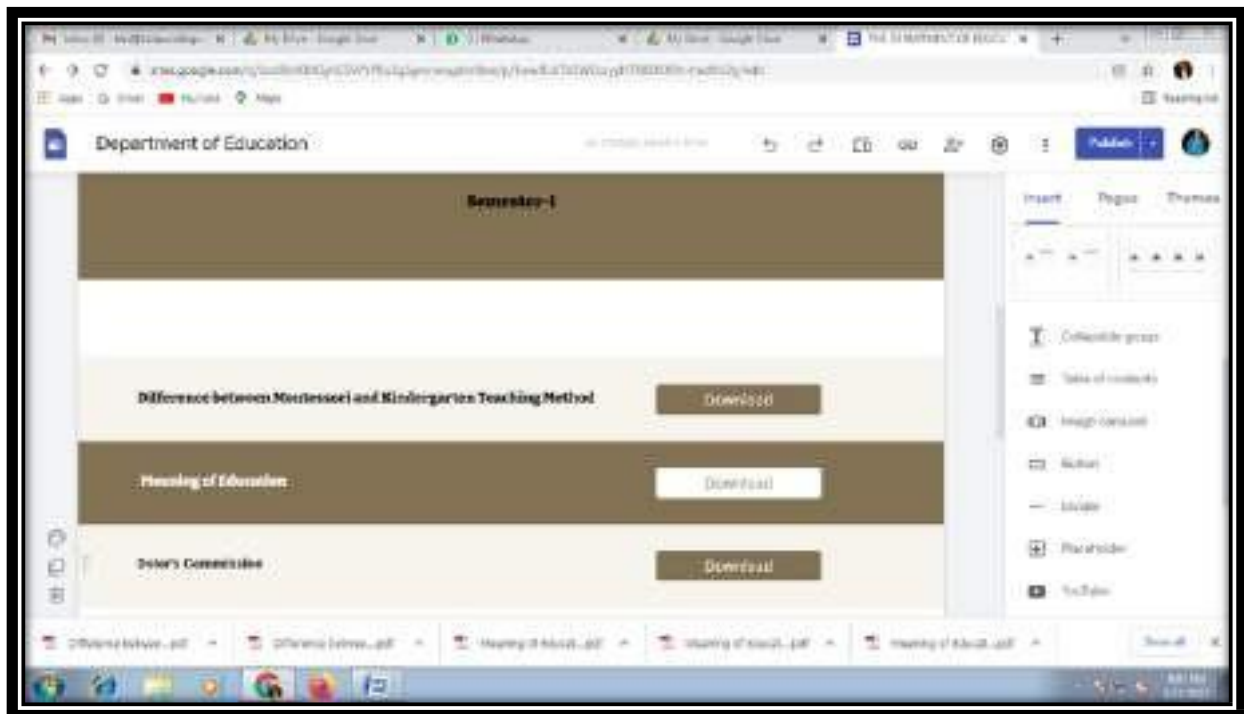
Department of Education

Publish

Insert Pages Themes

Semester-1

Difference between Montessori and Kindergarten Teaching Method

Download

Meaning of Education

Download

Dolor's Commission

Download

Collapsible group

Table of contents

Image carousel

Button

Divider

Placeholder

YouTube

Difference betwe....pdf

Difference betwe....pdf

Meaning of Educati....pdf

Meaning of Educati....pdf

Meaning of Educati....pdf

Show all